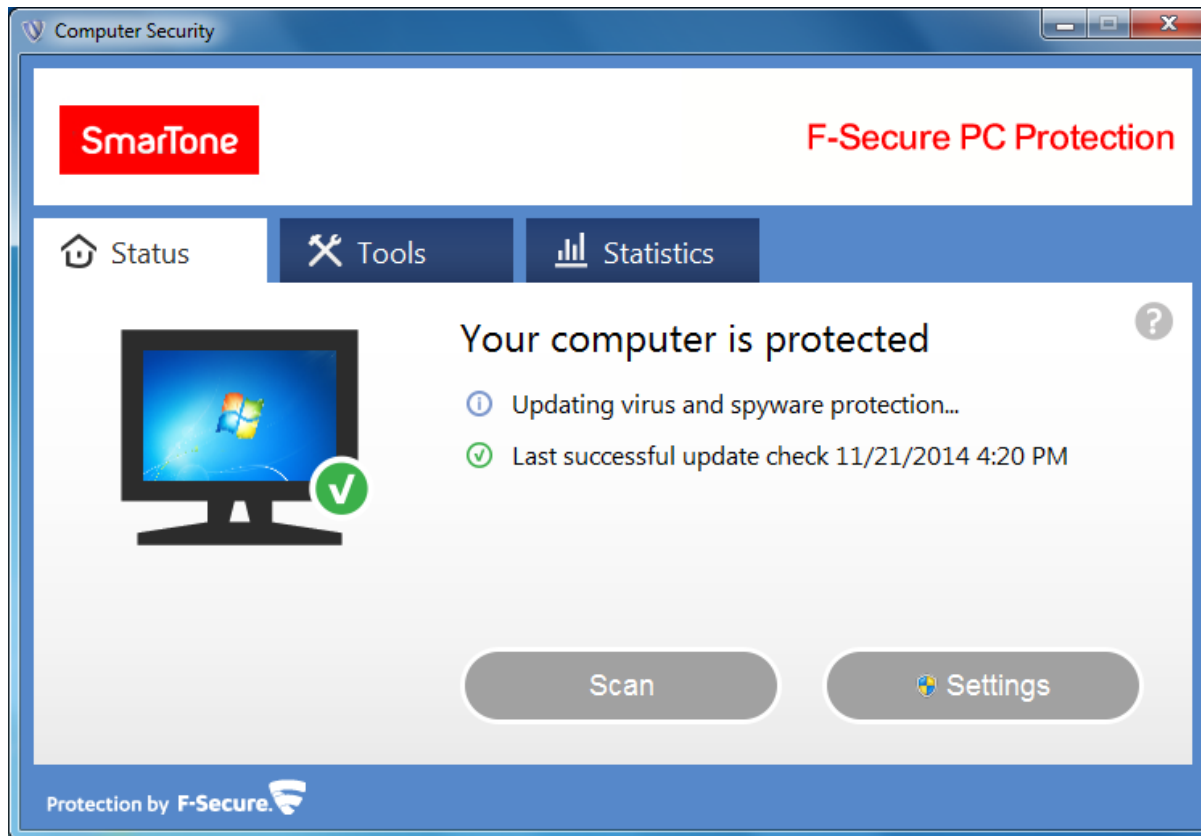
Computer Security

SmarTone

F-Secure PC Protection

Status

Tools

Statistics

Your computer is protected

Updating virus and spyware protection...

Last successful update check 11/21/2014 4:20 PM

?

Scan

Settings

Protection by F-Secure.